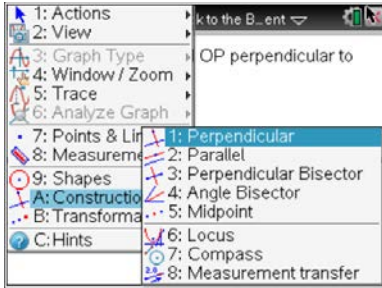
1: Actions
2: View
3: Graph Type
4: Window / Zoom
5: Trace
6: Analyze Graph
7: Points & Lin
8: Measureme
9: Shapes
A: Constructio
B: Transforma
C: Hints

k to the B...ent

OP perpendicular to

1: Perpendicular
2: Parallel
3: Perpendicular Bisector
4: Angle Bisector
5: Midpoint
6: Locus
7: Compass
8: Measurement transfer